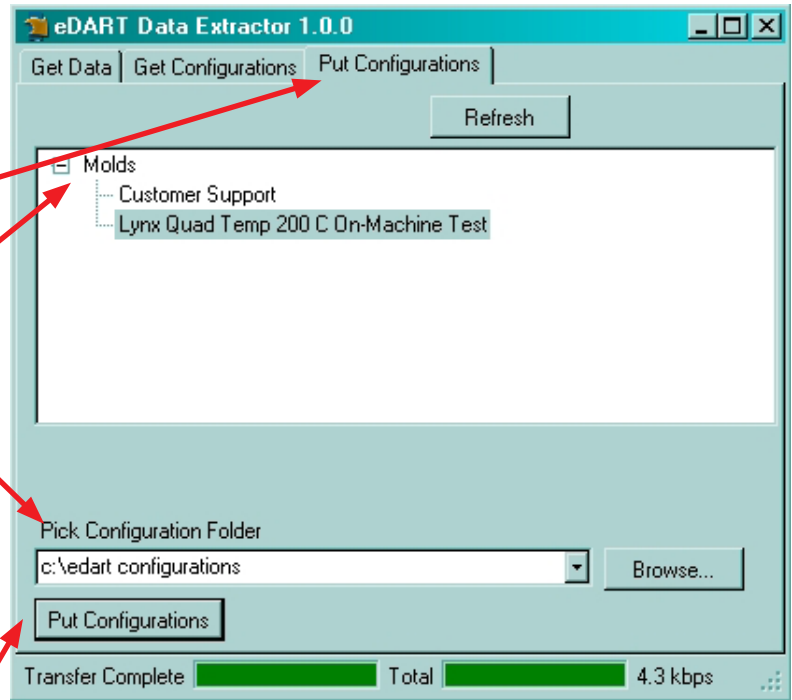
eDART Data Extractor 1.0.0

Get Data | Get Configurations | Put Configurations

Refresh

Molds
Customer Support
Lynx Quad Temp 200 C On-Machine Test

Pick Configuration Folder

c:\edart configurations

Browse...

Put Configurations

Transfer Complete Total 4.3 kbps